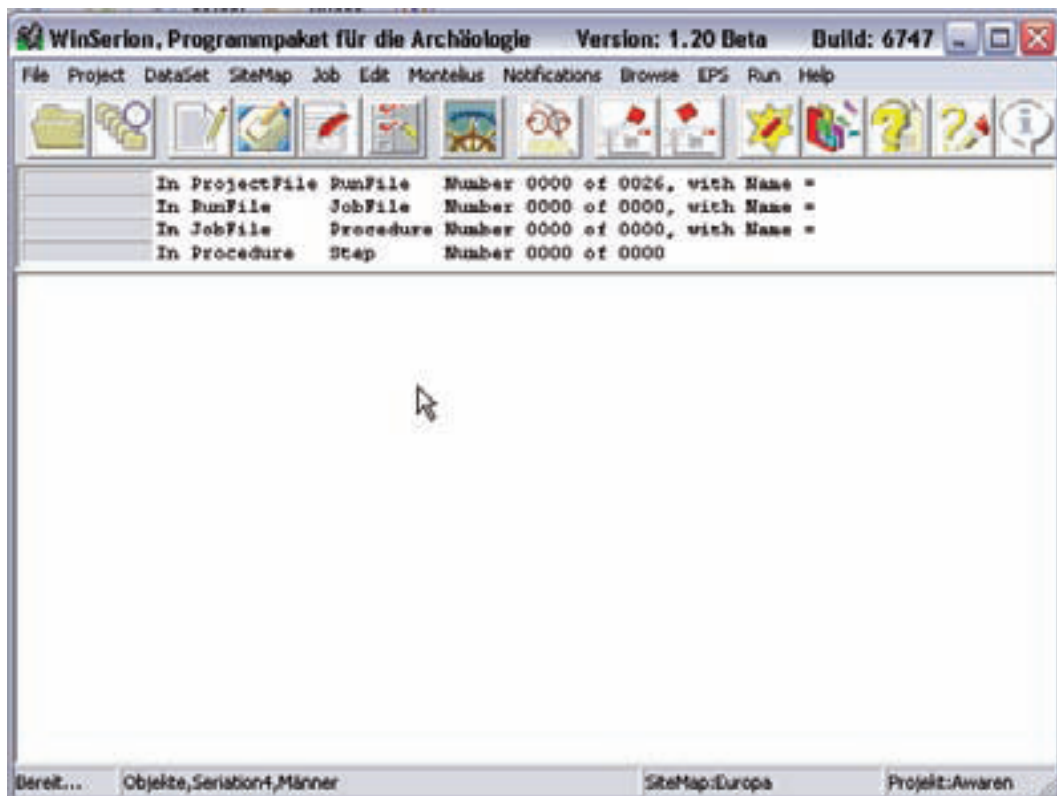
WinSerion, Programmpaket für die Archäologie Version: 1.20 Beta Build: 6747

File Project DataSet SiteMap Job Edit Montelius Notifications Browse EPS Run Help

In ProjectFile RunFile Number 0000 of 0026, with Name =
In RunFile JobFile Number 0000 of 0000, with Name =
In JobFile Procedure Number 0000 of 0000, with Name =
In Procedure Step Number 0000 of 0000

Bereit... Objekte,Seriation4,Männer SiteMap:Europa Projekt:Awaren